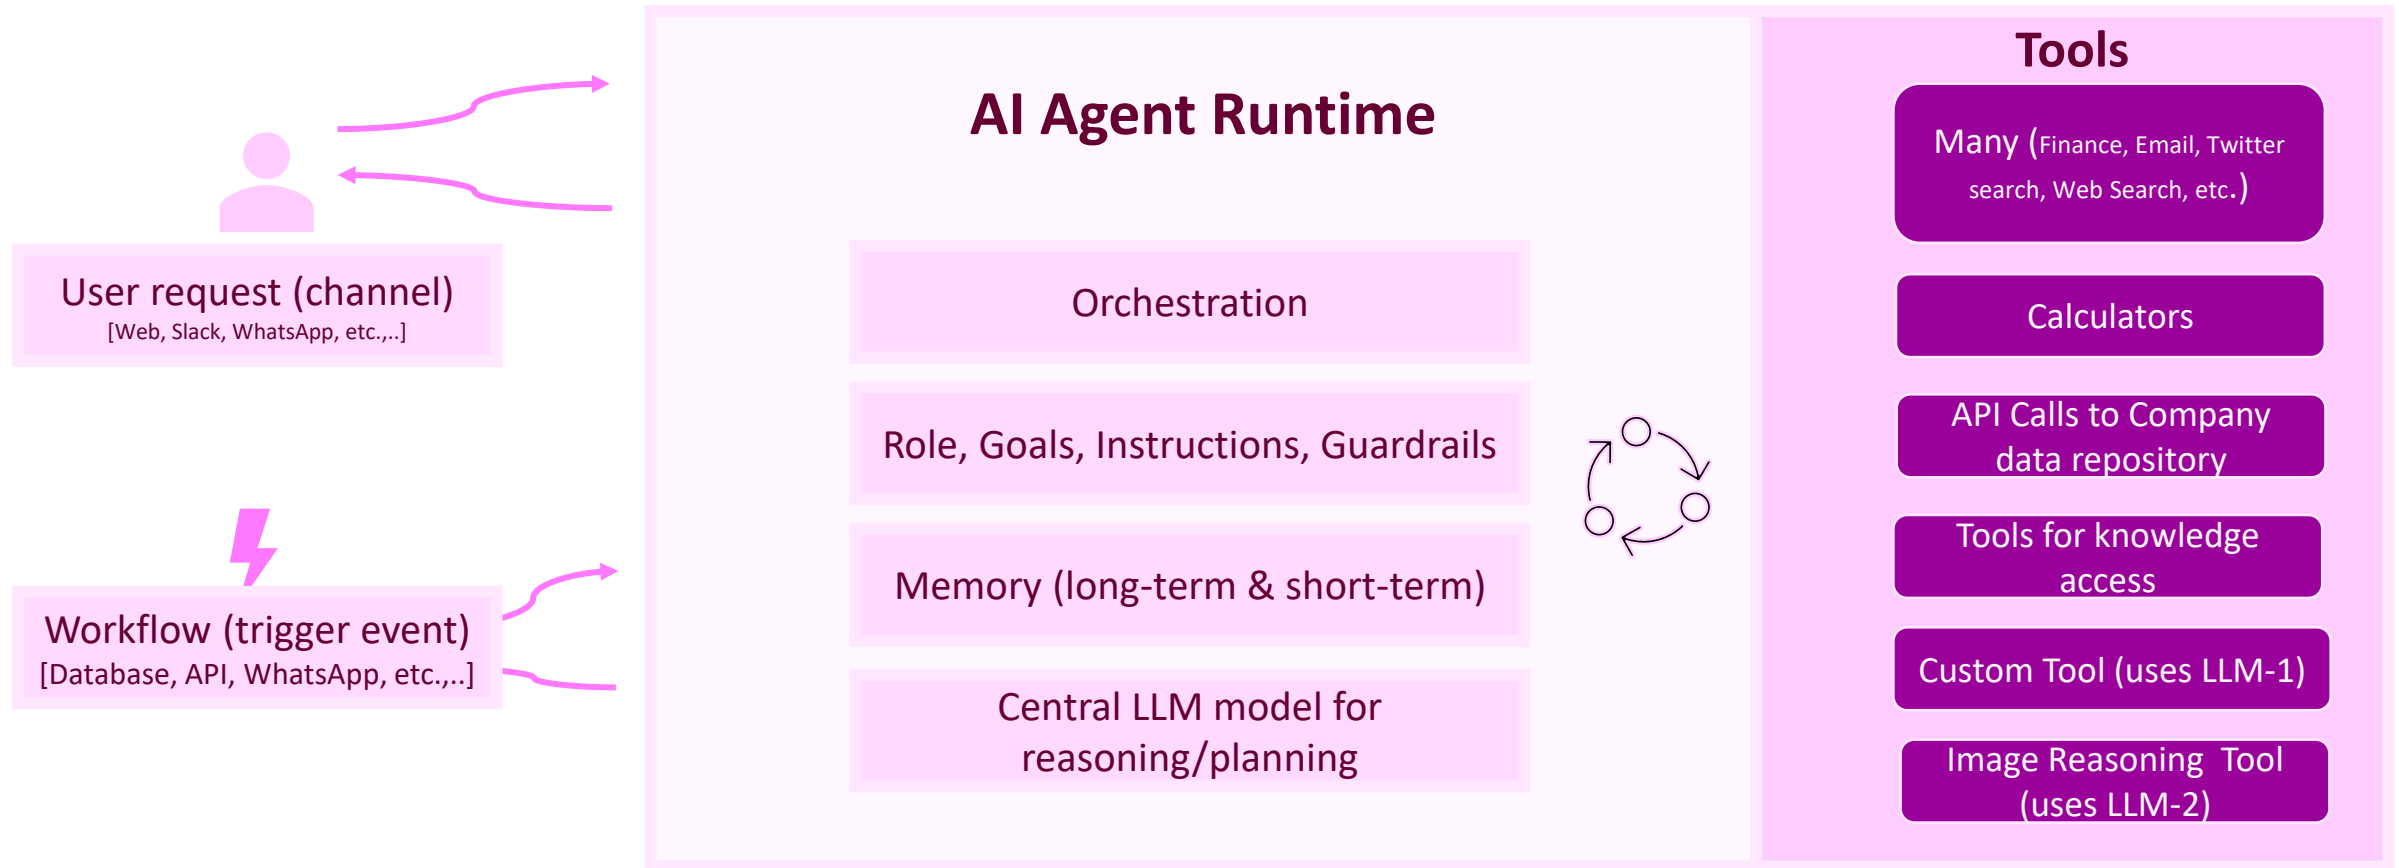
User request (channel)
[Web, Slack, WhatsApp, etc.,..]

Workflow (trigger event)
[Database, API, WhatsApp, etc.,..]

AI Agent Runtime

Orchestration

Role, Goals, Instructions, Guardrails

Memory (long-term & short-term)

Central LLM model for reasoning/planning

Tools

Many (Finance, Email, Twitter search, Web Search, etc.)

Calculators

API Calls to Company data repository

Tools for knowledge access

Custom Tool (uses LLM-1)

Image Reasoning Tool (uses LLM-2)